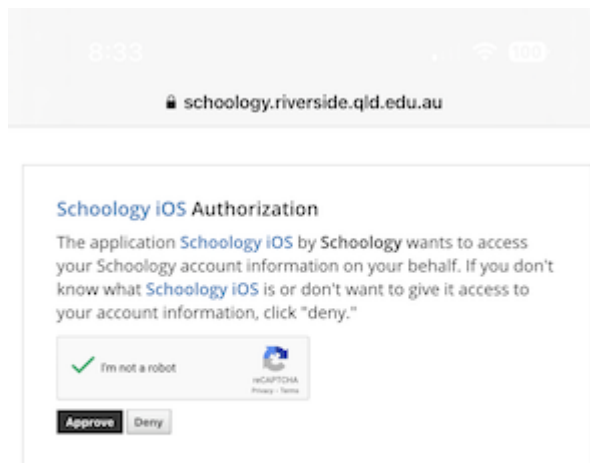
8:33

100

schoology.riverside.qld.edu.au

Schoology iOS Authorization

The application Schoology iOS by Schoology wants to access your Schoology account information on your behalf. If you don't know what Schoology iOS is or don't want to give it access to your account information, click "deny."

I'm not a robot

reCAPTCHA
Privacy - Terms

Approve Deny